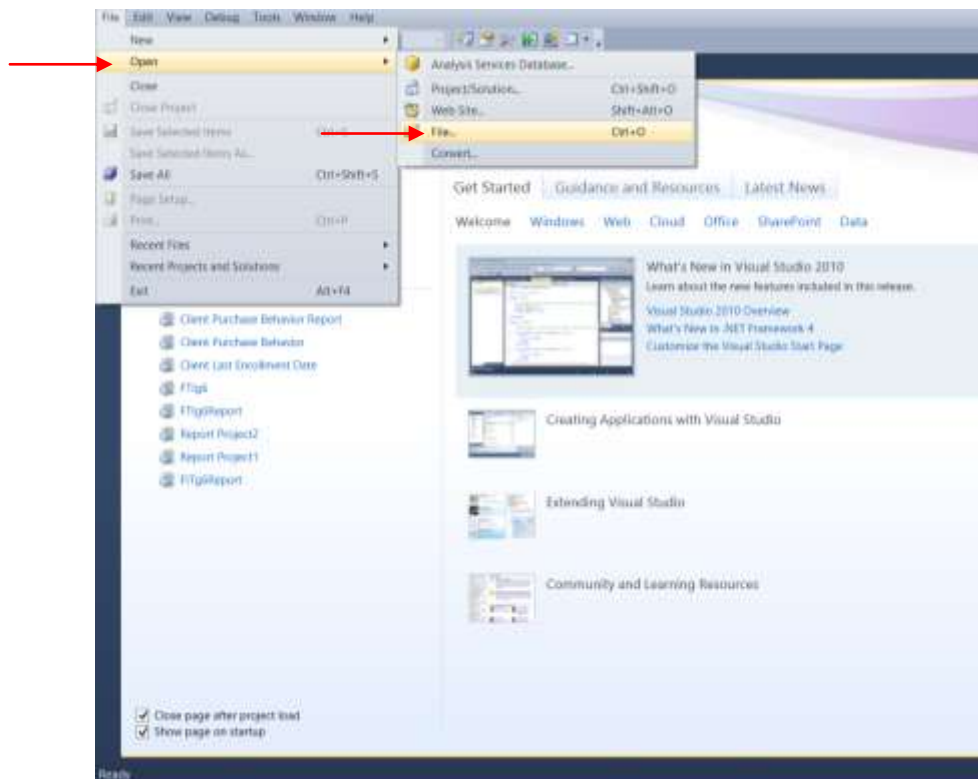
File Edit View Debug Tools Window Help

New
Open
Close
Close Project
Save Selected Items
Save Selected Items As...
Save All Ctrl+Shift+S
Page Setup...
Print... Ctrl+P
Recent Files
Recent Projects and Solutions
Exit Alt+F4

Analysis Services Database...
Project/Solution... Ctrl+Shift+O
Web Site... Shift+Alt+O
File... Ctrl+O
Convert...

Get Started Guidance and Resources Latest News

Welcome Windows Web Cloud Office SharePoint Data

What's New in Visual Studio 2010
Learn about the new features included in this release.
Visual Studio 2010 Overview
What's New in .NET Framework 4
Customize the Visual Studio Start Page

Creating Applications with Visual Studio

Extending Visual Studio

Community and Learning Resources

Client Purchase Behavior Report
Client Purchase Behavior
Client Last Enrollment Date
FTigA
FTigAReport
Report Project2
Report Project1
FITigAReport

Close page after project load
Show page on startup

Ready